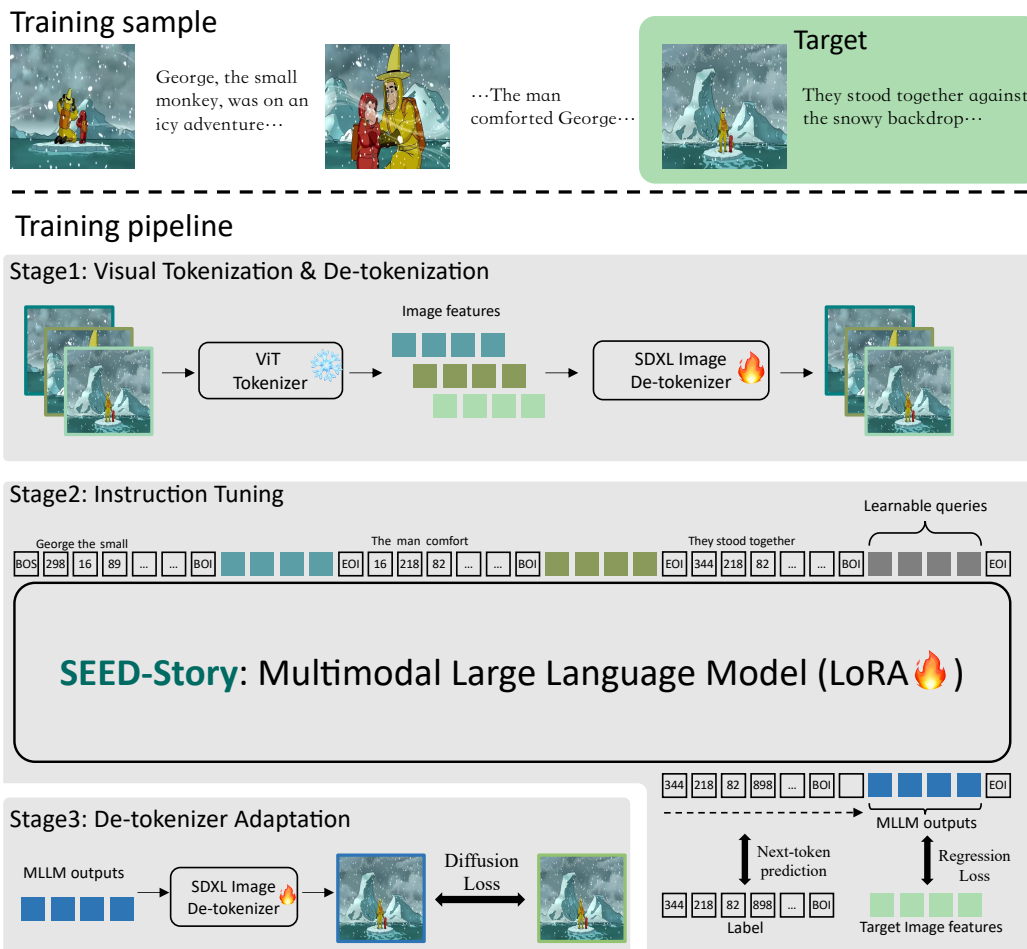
Training sample

George, the small monkey, was on an icy adventure···

···The man comforted George···

Target

They stood together against the snowy backdrop···

Training pipeline

Stage1: Visual Tokenization & De-tokenization

ViT Tokenizer

Image features

SDXL Image De-tokenizer

Stage2: Instruction Tuning

George the small

The man comfort

They stood together

Learnable queries

| BOS | 298 | 16 | 89 | ... | ... | BOI | | | | | EOI | 16 | 218 | 82 | ... | ... | BOI | | | | | EOI | 344 | 218 | 82 | ... | ... | BOI | | | | | EOI |

SEED-Story: Multimodal Large Language Model (LoRA)

| 344 | 218 | 82 | 898 | ... | BOI | | | | | | EOI |

MLLM outputs

Stage3: De-tokenizer Adaptation

MLLM outputs

SDXL Image De-tokenizer

Diffusion Loss

Next-token prediction

Regression Loss

| 344 | 218 | 82 | 898 | ... | BOI |

Label

Target Image features